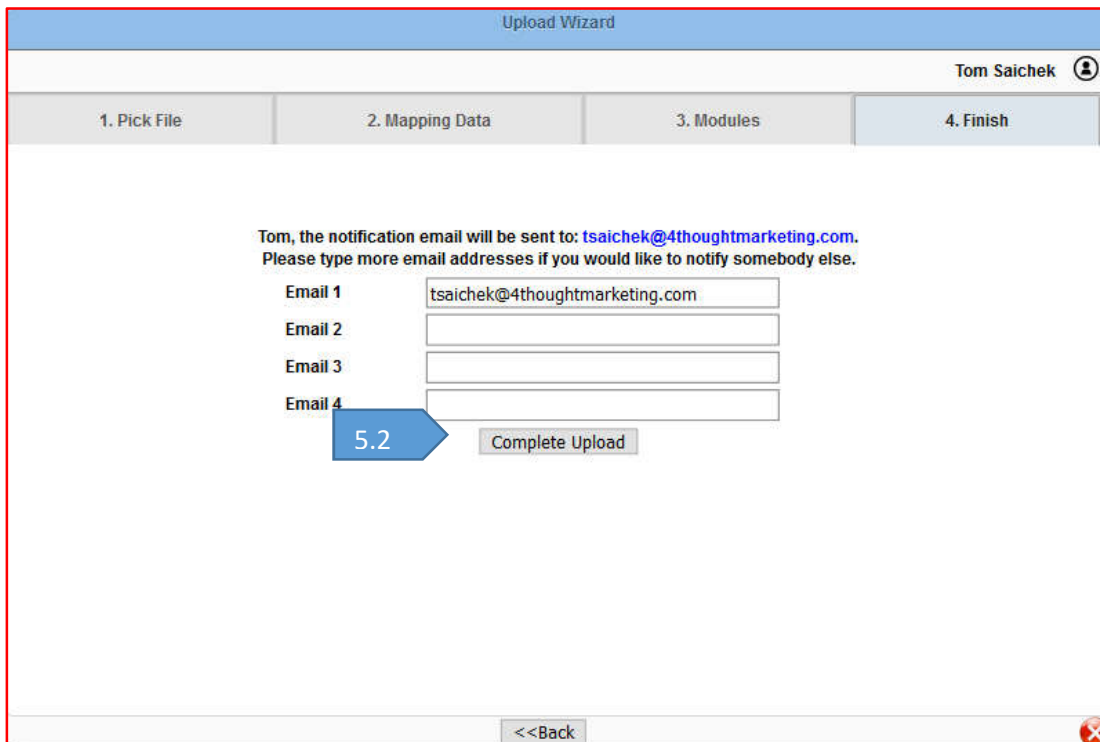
Upload Wizard

Tom Saichek

1. Pick File

2. Mapping Data

3. Modules

4. Finish

Tom, the notification email will be sent to: tsaichek@4thoughtmarketing.com.
Please type more email addresses if you would like to notify somebody else.

Email 1 tsaichek@4thoughtmarketing.com

Email 2

Email 3

Email 4

5.2

Complete Upload

<<Back